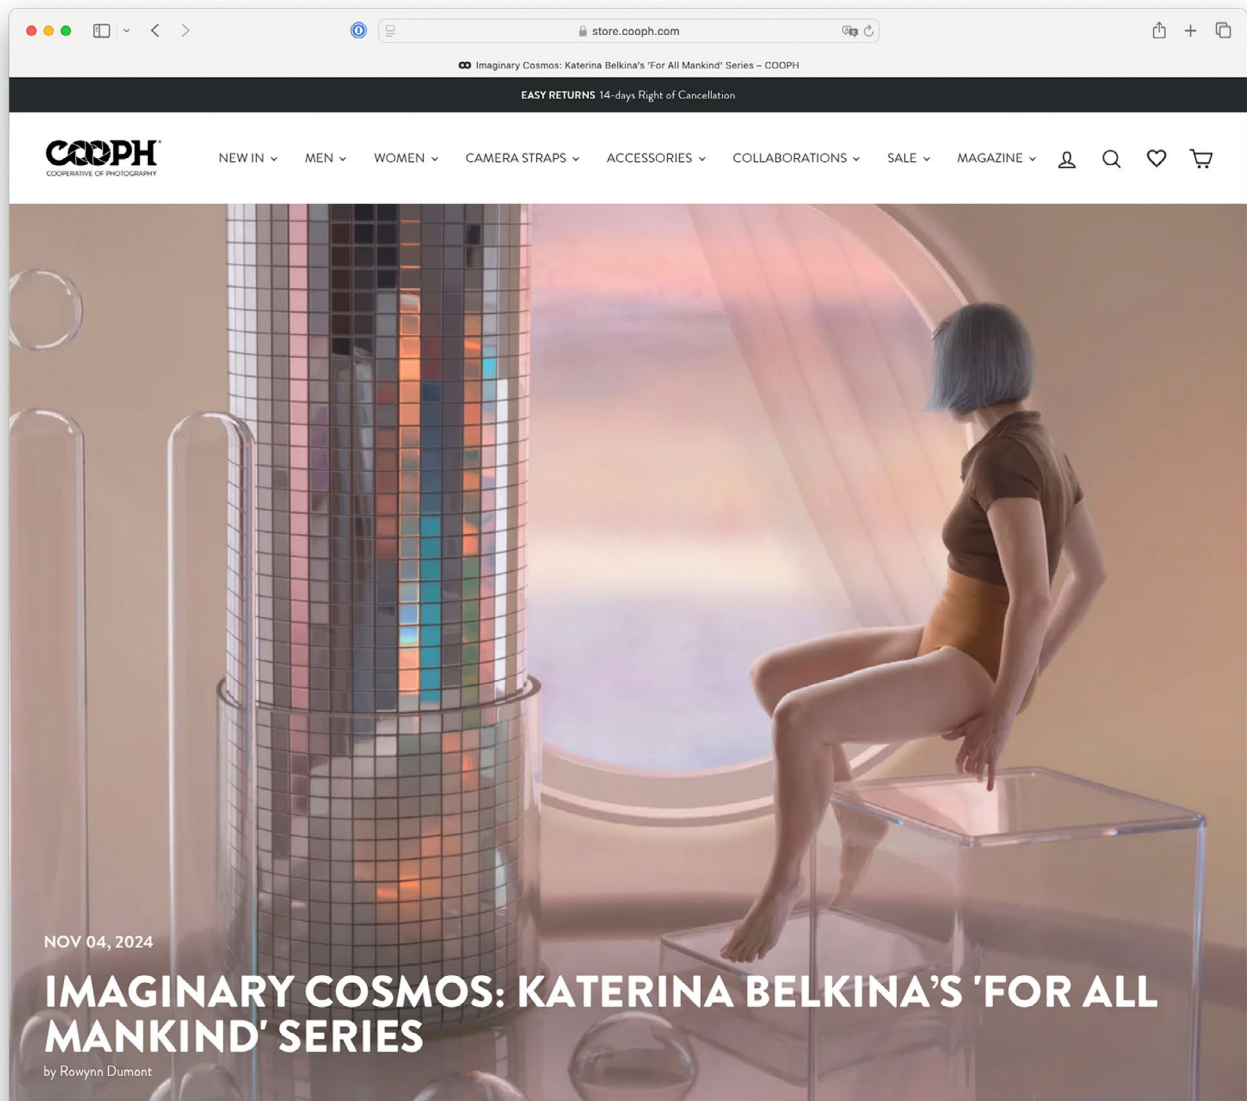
store.cooph.com

Imaginary Cosmos: Katerina Belkina's 'For All Mankind' Series – COOPH

EASY RETURNS 14-days Right of Cancellation

COOPH®
COOPERATIVE OF PHOTOGRAPHY

NEW IN MEN WOMEN CAMERA STRAPS ACCESSORIES COLLABORATIONS SALE MAGAZINE

NOV 04, 2024

IMAGINARY COSMOS: KATERINA BELKINA'S 'FOR ALL MANKIND' SERIES

by Rowynn Dumont